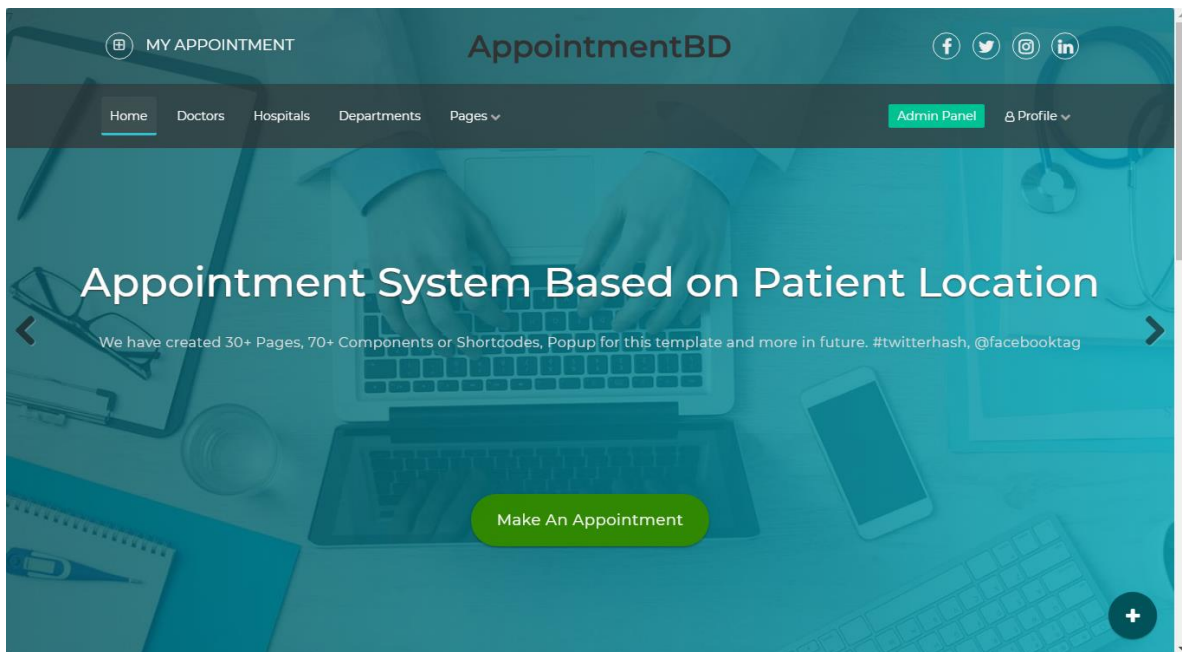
MY APPOINTMENT

AppointmentBD

Home Doctors Hospitals Departments Pages

Admin Panel Profile

Appointment System Based on Patient Location

We have created 30+ Pages, 70+ Components or Shortcodes, Popup for this template and more in future. #twitterhash, @facebooktag

Make An Appointment